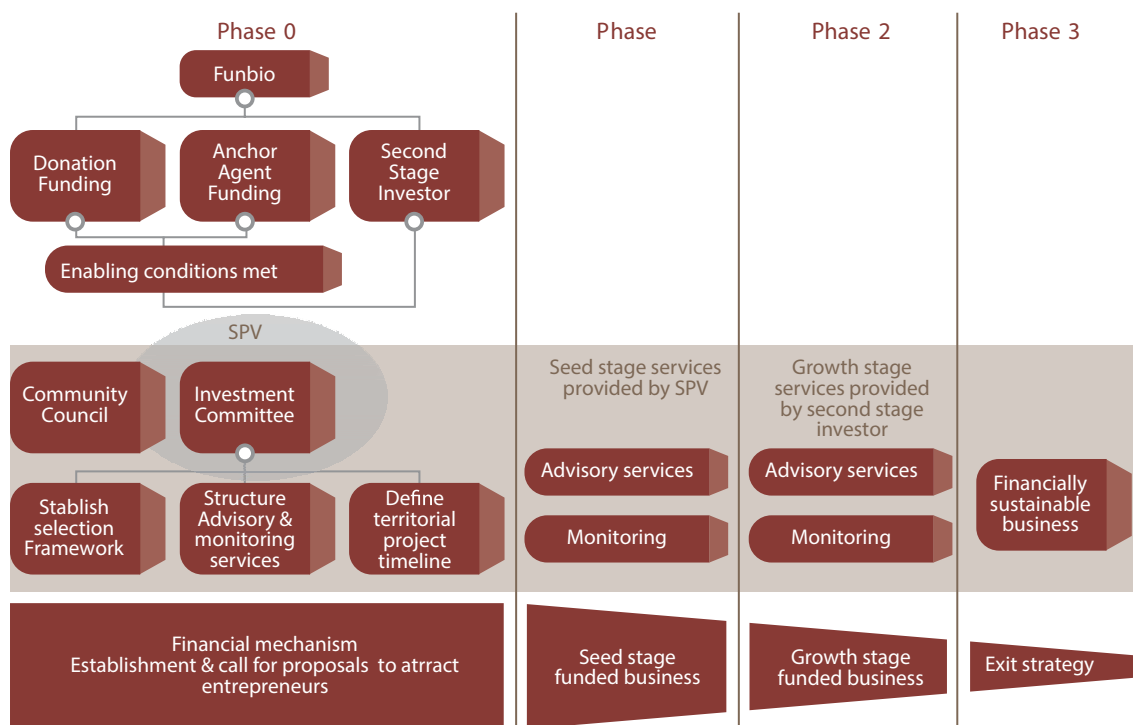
Phase 0

Phase

Phase 2

Phase 3

Funbio

Donation Funding

Anchor Agent Funding

Second Stage Investor

Enabling conditions met

SPV

Community Council

Investment Committee

Stablish selection Framework

Structure Advisory & monitoring services

Define territorial project timeline

Seed stage services provided by SPV

Advisory services

Monitoring

Growth stage services provided by second stage investor

Advisory services

Monitoring

Financially sustainable business

Financial mechanism
Establishment & call for proposals to atrract entrepreneurs

Seed stage funded business

Growth stage funded business

Exit strategy